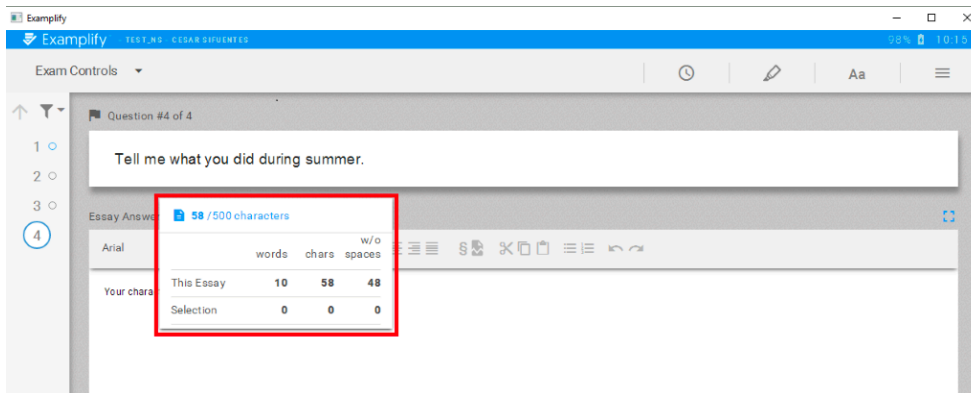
Examplify

Examplify TEST_NS · CESAR SIFUENTES 98% 10:15

Exam Controls

Aa

Question #4 of 4

1
2
3
4

Tell me what you did during summer.

Essay Answe

Arial

Your chara

58 /500 characters

|  | words | chars | w/o spaces |
|---|---|---|---|
| This Essay | 10 | 58 | 48 |
| Selection | 0 | 0 | 0 |